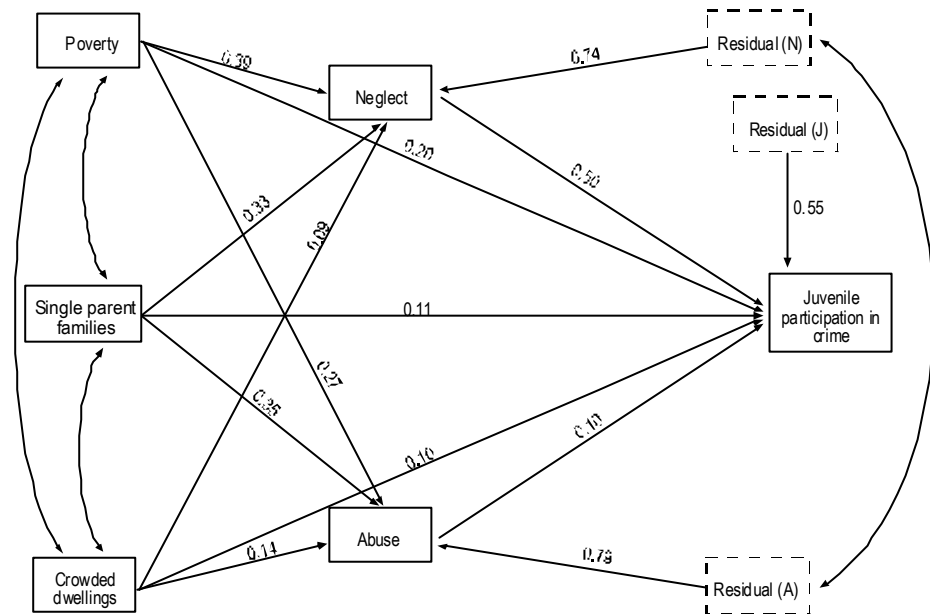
Poverty

0.39

Neglect

Residual (N)

0.74

Residual (J)

0.20

0.50

0.33

0.09

0.55

Single parent families

0.11

Juvenile participation in crime

0.27

0.35

0.10

0.10

Abuse

0.14

0.79

Crowded dwellings

Residual (A)